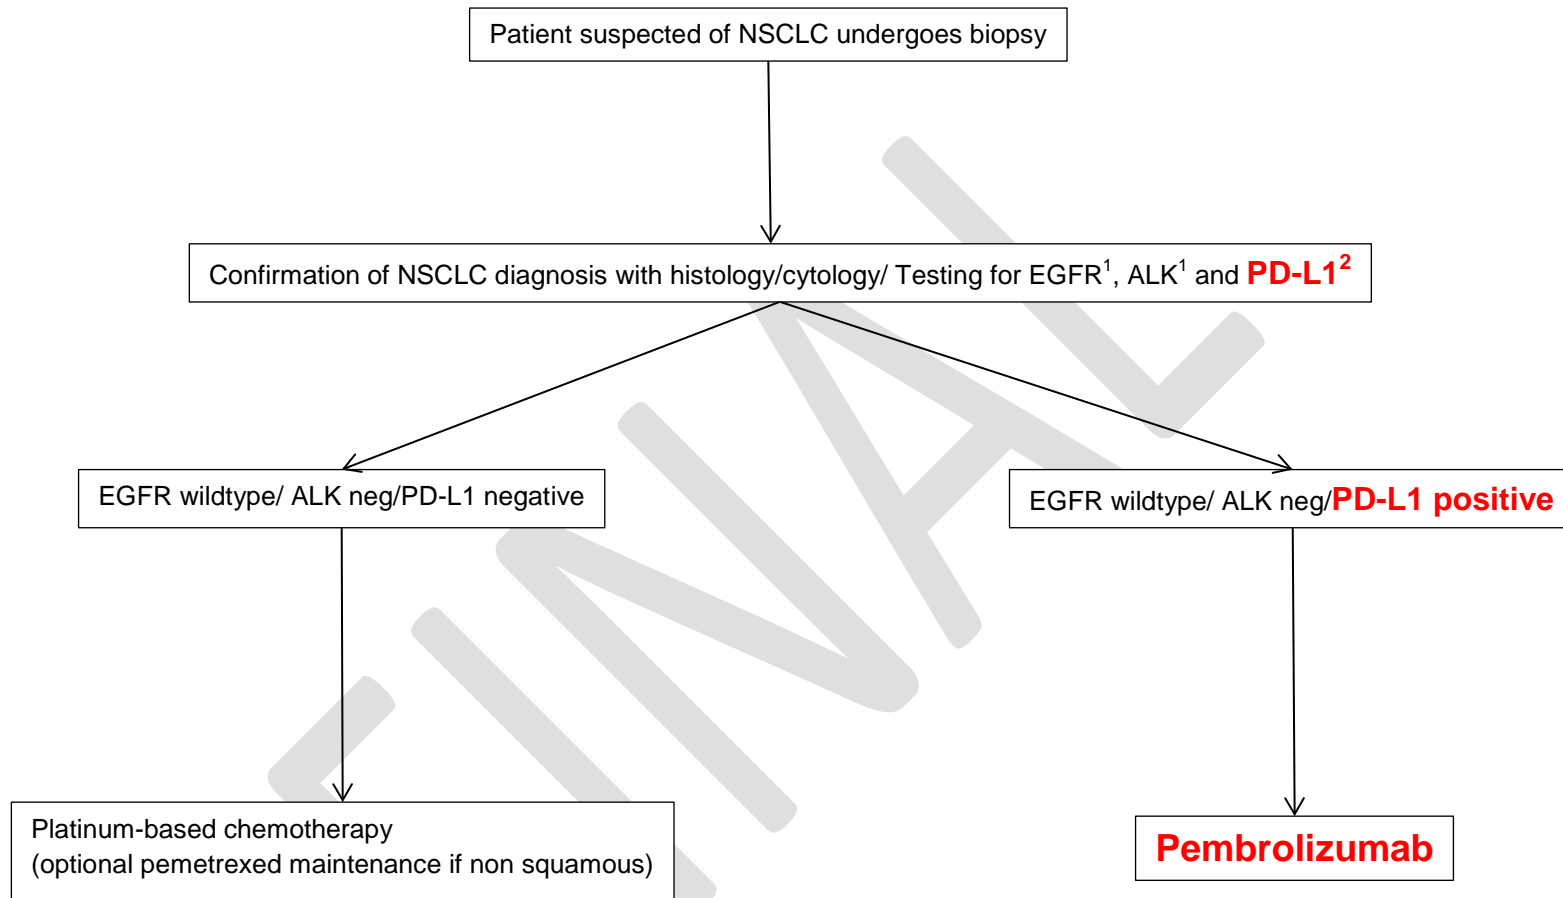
Patient suspected of NSCLC undergoes biopsy

Confirmation of NSCLC diagnosis with histology/cytology/ Testing for EGFR$^1$, ALK$^1$ and PD-L1$^2$

EGFR wildtype/ ALK neg/PD-L1 negative

EGFR wildtype/ ALK neg/PD-L1 positive

Platinum-based chemotherapy
(optional pemetrexed maintenance if non squamous)

Pembrolizumab

FINAL